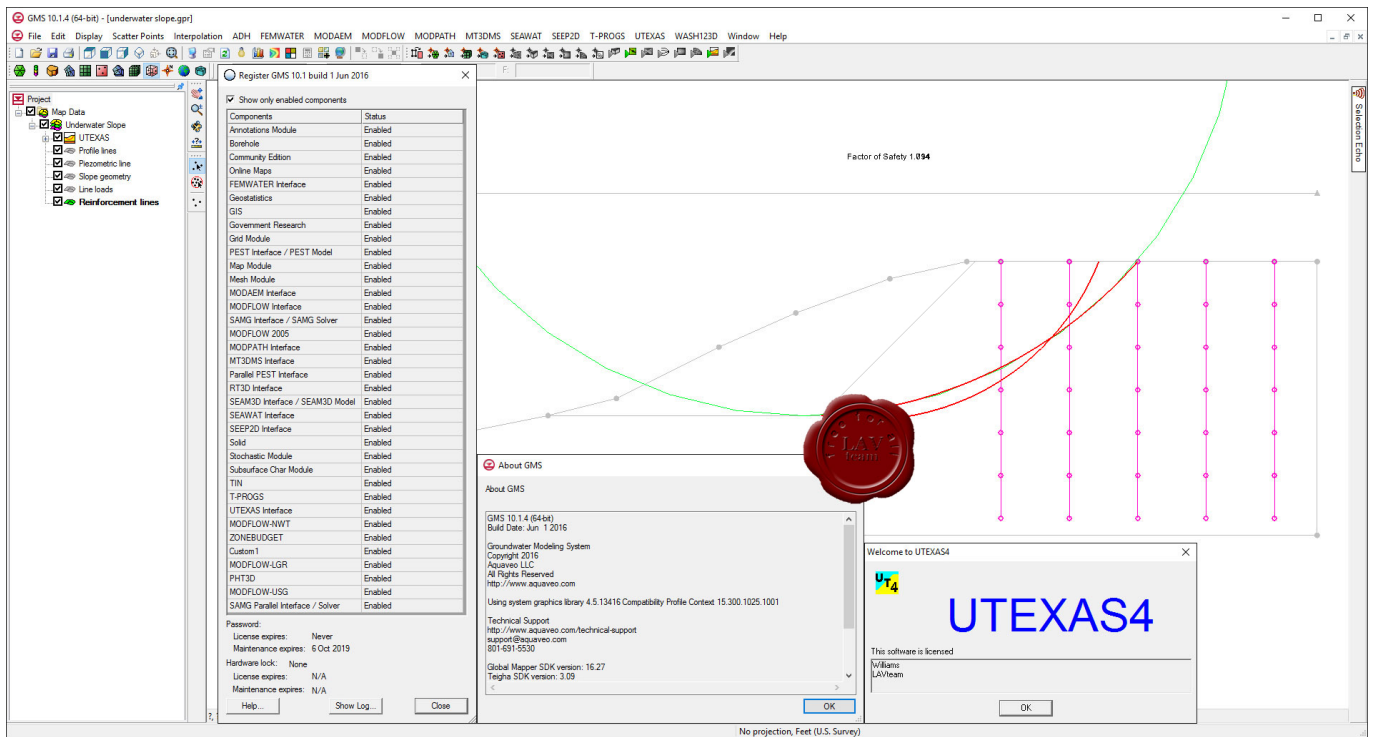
GMS 10.1.4 (64-bit) - [underwater slope.gpr]

File Edit Display Scatter Points Interpolation ADH FEMWATER MODAEM MODFLOW MODPATH MT3DMS SEAWAT SEEP2D T-PROGS UTEXAS WASH123D Window Help

Project
Map Data
Underwater Slope
UTEXAS
Profile lines
Piezometric line
Slope geometry
Line loads
Reinforcement lines

Register GMS 10.1 build 1 Jun 2016

Show only enabled components

| Components | Status |
|---|---|
| Annotations Module | Enabled |
| Borehole | Enabled |
| Community Edition | Enabled |
| Online Maps | Enabled |
| FEMWATER Interface | Enabled |
| Geostatistics | Enabled |
| GIS | Enabled |
| Government Research | Enabled |
| Grid Module | Enabled |
| PEST Interface / PEST Model | Enabled |
| Map Module | Enabled |
| Mesh Module | Enabled |
| MODAEM Interface | Enabled |
| MODFLOW Interface | Enabled |
| SAMG Interface / SAMG Solver | Enabled |
| MODFLOW 2005 | Enabled |
| MODPATH Interface | Enabled |
| MT3DMS Interface | Enabled |
| Parallel PEST Interface | Enabled |
| RT3D Interface | Enabled |
| SEAM3D Interface / SEAM3D Model | Enabled |
| SEAWAT Interface | Enabled |
| SEEP2D Interface | Enabled |
| Solid | Enabled |
| Stochastic Module | Enabled |
| Subsurface Char Module | Enabled |
| TIN | Enabled |
| T-PROGS | Enabled |
| UTEXAS Interface | Enabled |
| MODFLOW-NWT | Enabled |
| ZONEBUDGET | Enabled |
| Custom1 | Enabled |
| MODFLOW-LGR | Enabled |
| PHT3D | Enabled |
| MODFLOW-USG | Enabled |
| SAMG Parallel Interface / Solver | Enabled |

Password:
License expires: Never
Maintenance expires: 6 Oct 2019
Hardware lock: None
License expires: N/A
Maintenance expires: N/A

Help... Show Log... Close

Factor of Safety 1.094

Selection Echo

LAV team

About GMS

About GMS

GMS 10.1.4 (64-bit)
Build Date: Jun 1 2016

Groundwater Modeling System
Copyright 2016
Aquaveo LLC
All Rights Reserved
http://www.aquaveo.com

Using system graphics library 4.5.13416 Compatibility Profile Context 15.300.1025.1001

Technical Support
http://www.aquaveo.com/technical-support
support@aquaveo.com
801-691-5530

Global Mapper SDK version: 16.27
Teigha SDK version: 3.09

OK

Welcome to UTEXAS4

UT4

UTEXAS4

This software is licensed
Williams
LAVteam

OK

No projection, Feet (U.S. Survey)